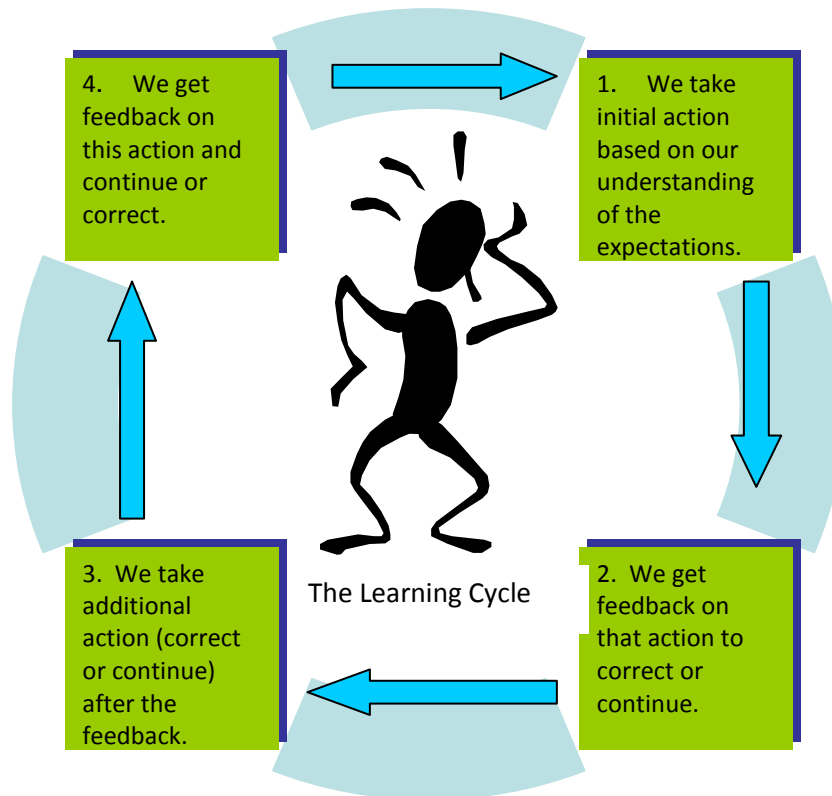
4. We get feedback on this action and continue or correct.

1. We take initial action based on our understanding of the expectations.

The Learning Cycle

3. We take additional action (correct or continue) after the feedback.

2. We get feedback on that action to correct or continue.